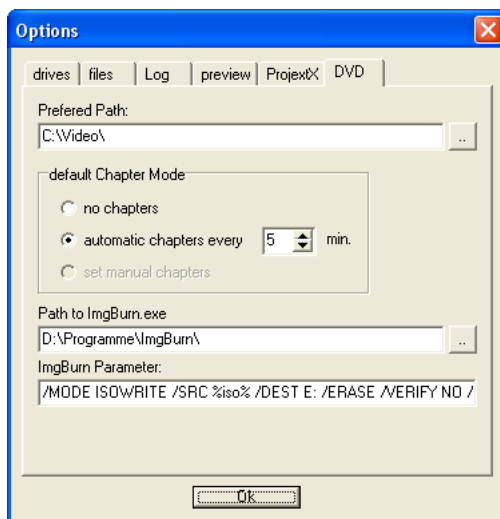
Options

drives | files | Log | preview | ProjextX | DVD

Prefered Path:

C:\Video\

..

default Chapter Mode

no chapters

automatic chapters every 5 min.

set manual chapters

Path to ImgBurn.exe

D:\Programme\ImgBurn\

..

ImgBurn Parameter:

/MODE ISOWRITE /SRC %iso% /DEST E: /ERASE /VERIFY NO /

Ok